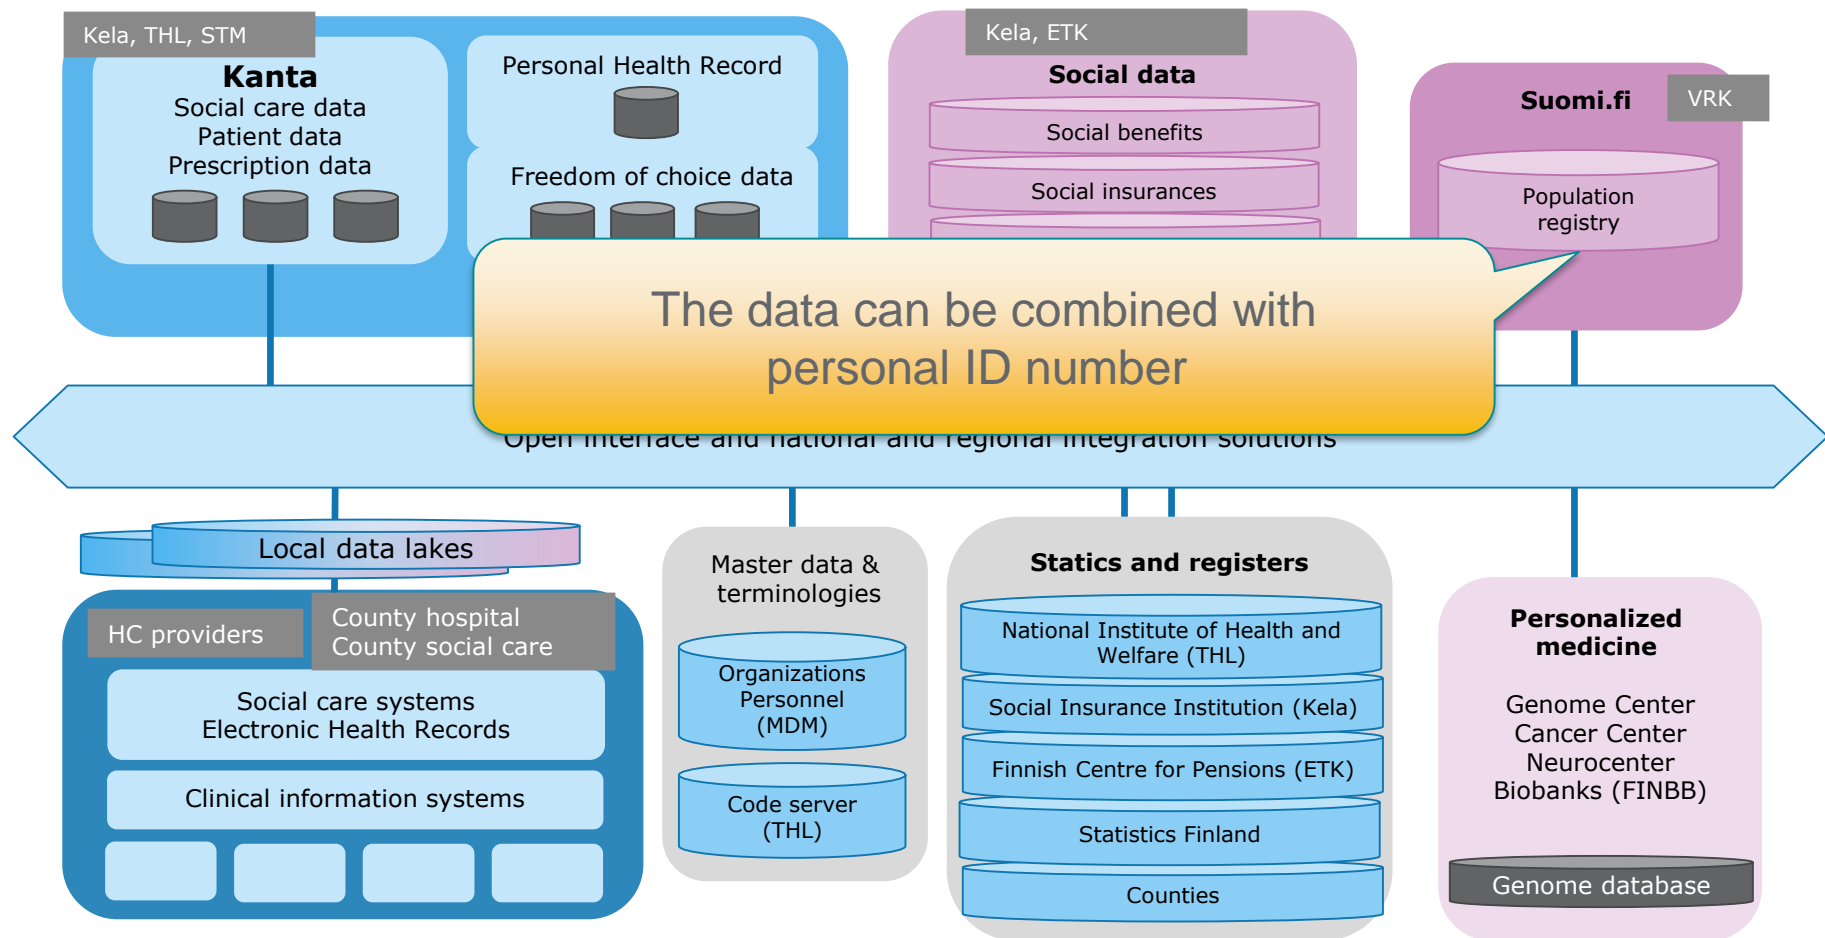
Kela, THL, STM

Kanta
Social care data
Patient data
Prescription data

Personal Health Record

Freedom of choice data

Kela, ETK

Social data

Social benefits

Social insurances

Suomi.fi

VRK

Population registry

The data can be combined with personal ID number

Open interface and national and regional integration solutions

Local data lakes

HC providers

County hospital
County social care

Social care systems
Electronic Health Records

Clinical information systems

Master data & terminologies

Organizations
Personnel
(MDM)

Code server
(THL)

Statics and registers

National Institute of Health and Welfare (THL)

Social Insurance Institution (Kela)

Finnish Centre for Pensions (ETK)

Statistics Finland

Counties

Personalized medicine

Genome Center
Cancer Center
Neurocenter
Biobanks (FINBB)

Genome database